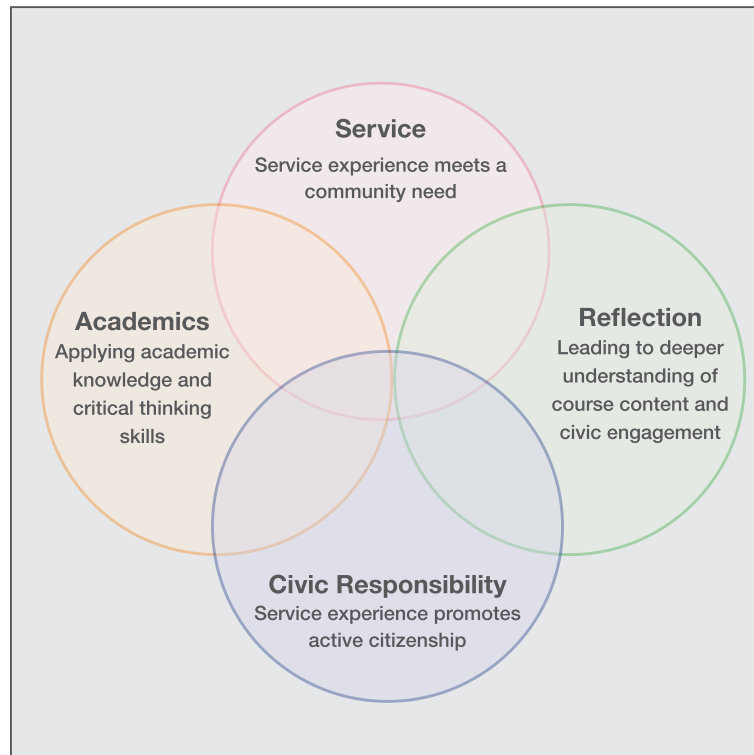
Service
Service experience meets a community need

Academics
Applying academic knowledge and critical thinking skills

Reflection
Leading to deeper understanding of course content and civic engagement

Civic Responsibility
Service experience promotes active citizenship